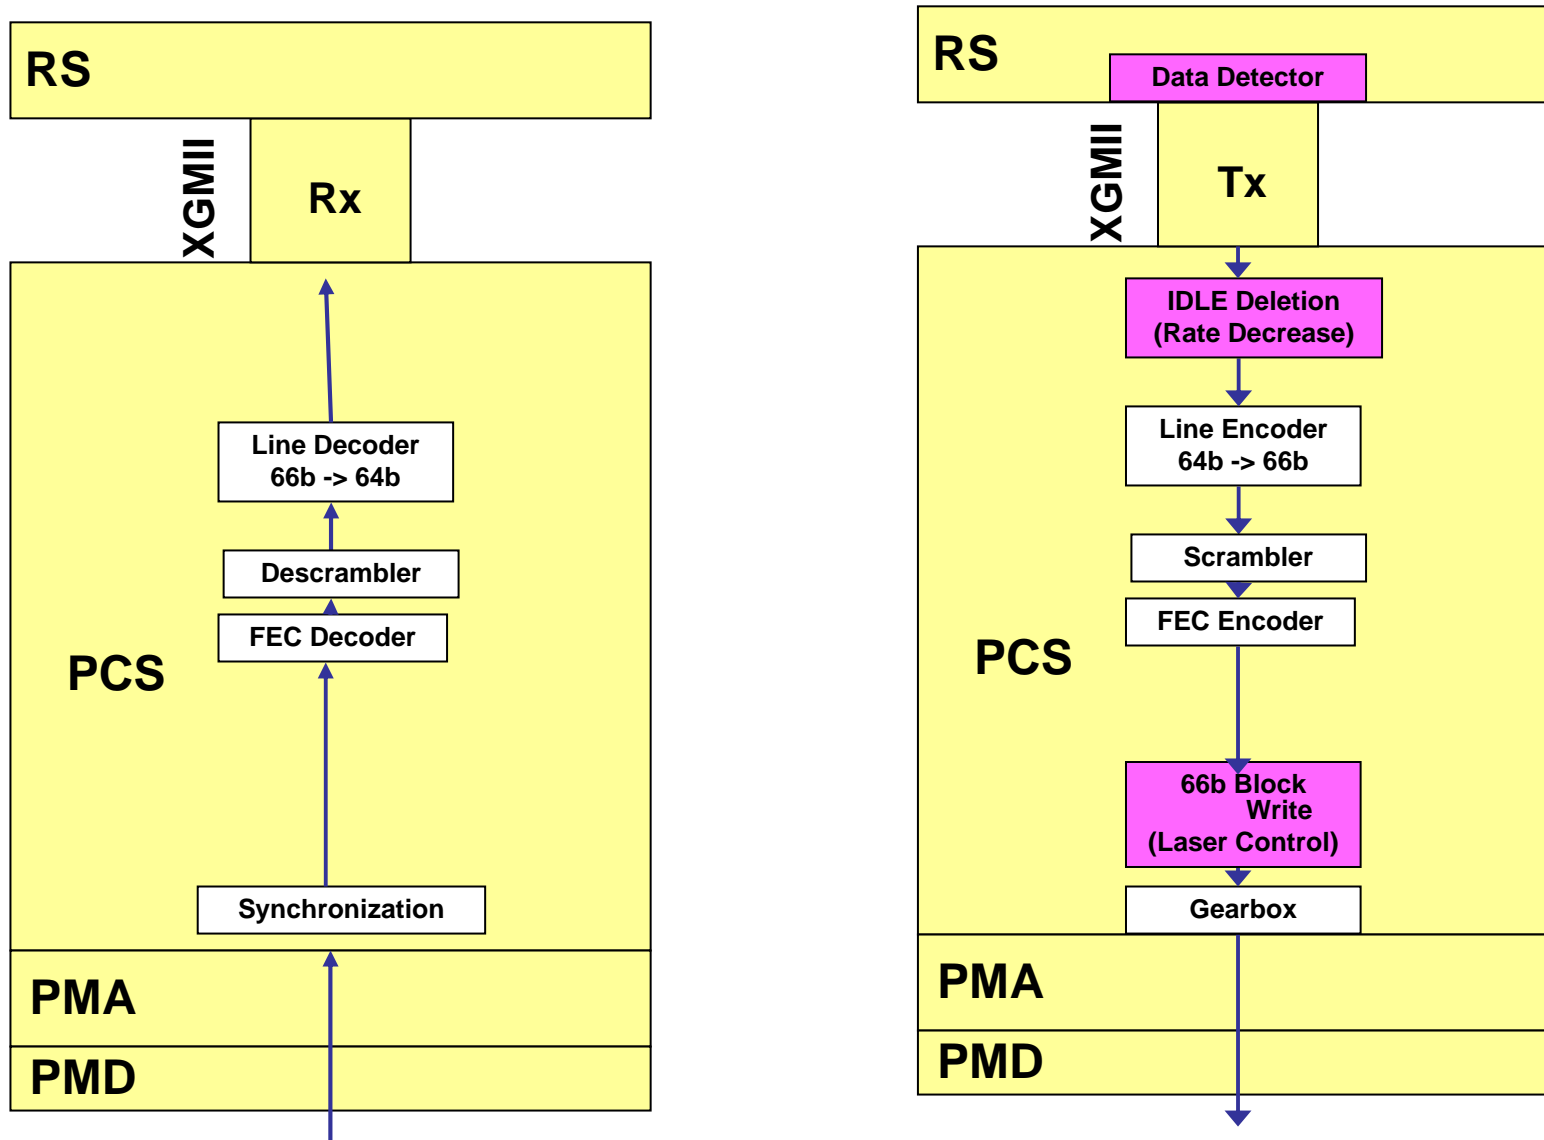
RS

XGMII

Rx

Line Decoder 66b -> 64b

Descrambler

FEC Decoder

PCS

Synchronization

PMA

PMD

RS

Data Detector

XGMII

Tx

IDLE Deletion (Rate Decrease)

Line Encoder 64b -> 66b

Scrambler

FEC Encoder

PCS

66b Block Write (Laser Control)

Gearbox

PMA

PMD